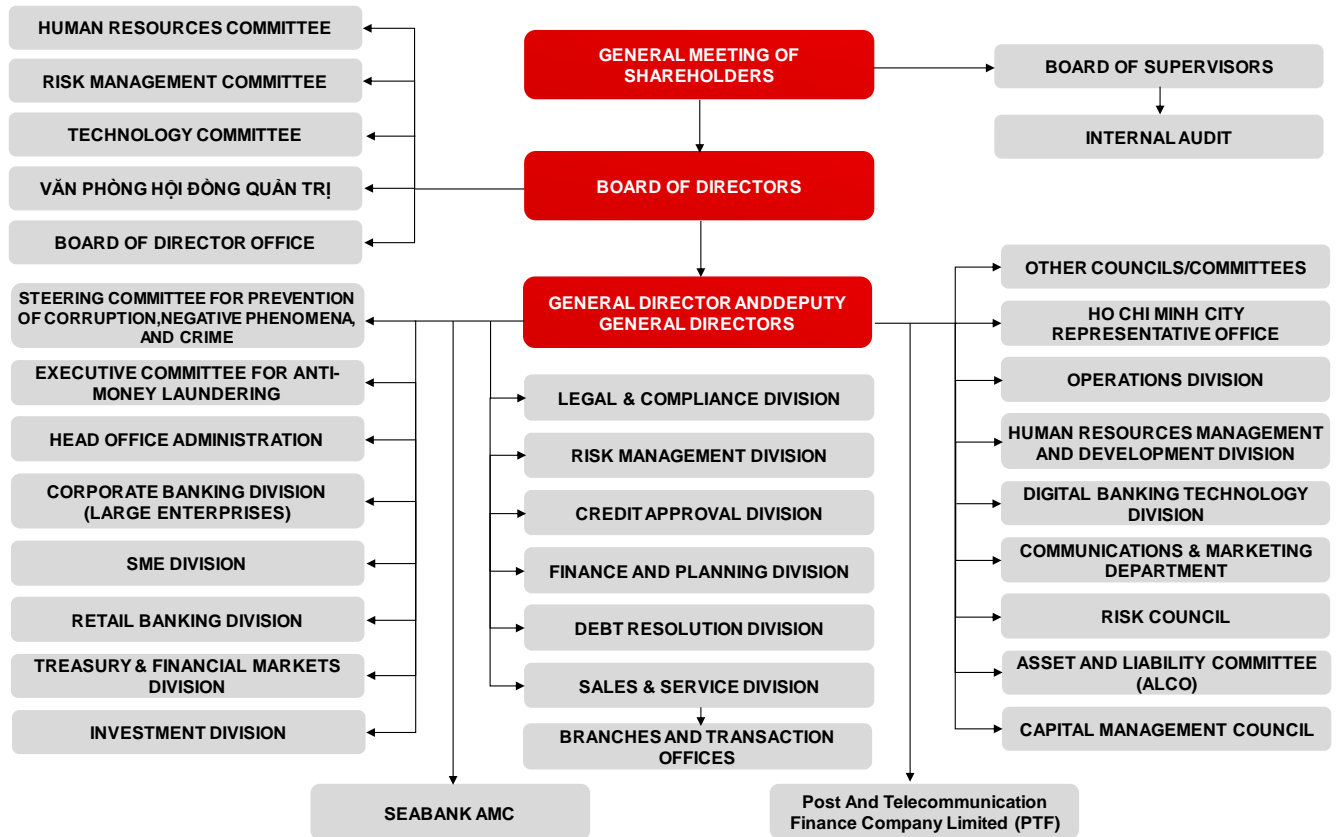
HUMAN RESOURCES COMMITTEE

RISK MANAGEMENT COMMITTEE

TECHNOLOGY COMMITTEE

VĂN PHÒNG HỘI ĐỒNG QUẢN TRỊ

BOARD OF DIRECTOR OFFICE

GENERAL MEETING OF SHAREHOLDERS

BOARD OF DIRECTORS

BOARD OF SUPERVISORS

INTERNAL AUDIT

GENERAL DIRECTOR ANDDEPUTY GENERAL DIRECTORS

STEERING COMMITTEE FOR PREVENTION OF CORRUPTION,NEGATIVE PHENOMENA, AND CRIME

EXECUTIVE COMMITTEE FOR ANTI-MONEY LAUNDERING

HEAD OFFICE ADMINISTRATION

CORPORATE BANKING DIVISION (LARGE ENTERPRISES)

SME DIVISION

RETAIL BANKING DIVISION

TREASURY & FINANCIAL MARKETS DIVISION

INVESTMENT DIVISION

LEGAL & COMPLIANCE DIVISION

RISK MANAGEMENT DIVISION

CREDIT APPROVAL DIVISION

FINANCE AND PLANNING DIVISION

DEBT RESOLUTION DIVISION

SALES & SERVICE DIVISION

BRANCHES AND TRANSACTION OFFICES

OTHER COUNCILS/COMMITTEES

HO CHI MINH CITY REPRESENTATIVE OFFICE

OPERATIONS DIVISION

HUMAN RESOURCES MANAGEMENT AND DEVELOPMENT DIVISION

DIGITAL BANKING TECHNOLOGY DIVISION

COMMUNICATIONS & MARKETING DEPARTMENT

RISK COUNCIL

ASSET AND LIABILITY COMMITTEE (ALCO)

CAPITAL MANAGEMENT COUNCIL

SEABANK AMC

Post And Telecommunication Finance Company Limited (PTF)